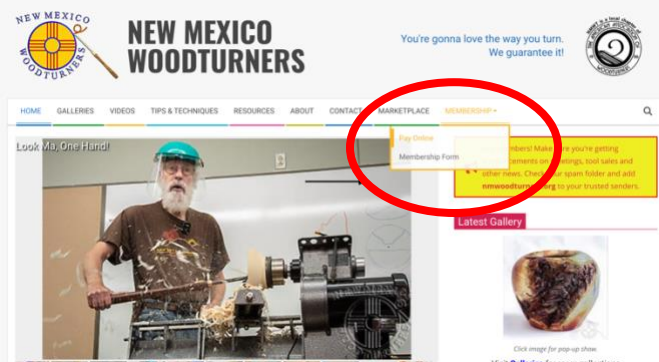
NEW MEXICO WOODTURNERS

NEW MEXICO WOODTURNERS

You're gonna love the way you turn. We guarantee it!

HOME GALLERIES VIDEOS TIPS & TECHNIQUES RESOURCES ABOUT CONTACT MARKETPLACE MEMBERSHIP

Pay Online
Membership Form

Look Ma, One Hand!

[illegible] embers! Make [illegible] re you're getting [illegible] ncements on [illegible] etings, tool sales and other news. Check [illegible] our spam folder and add nmwoodturn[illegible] org to your trusted senders.

Latest Gallery

Click image for pop-up show.